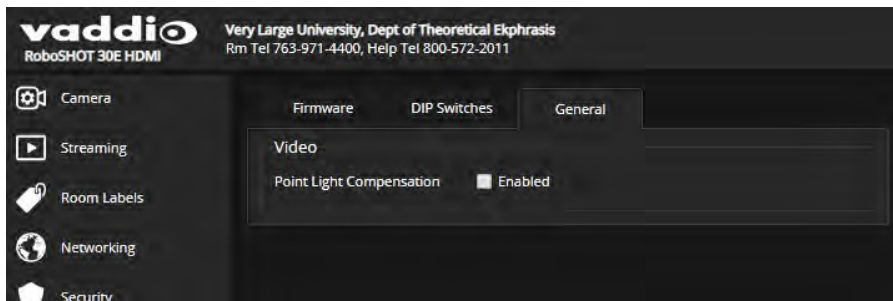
vaddio
RoboSHOT 30E HDMI

Very Large University, Dept of Theoretical Ekphrasis
Rm Tel 763-971-4400, Help Tel 800-572-2011

Camera
Streaming
Room Labels
Networking
Security

Firmware
DIP Switches
General

Video
Point Light Compensation
Enabled